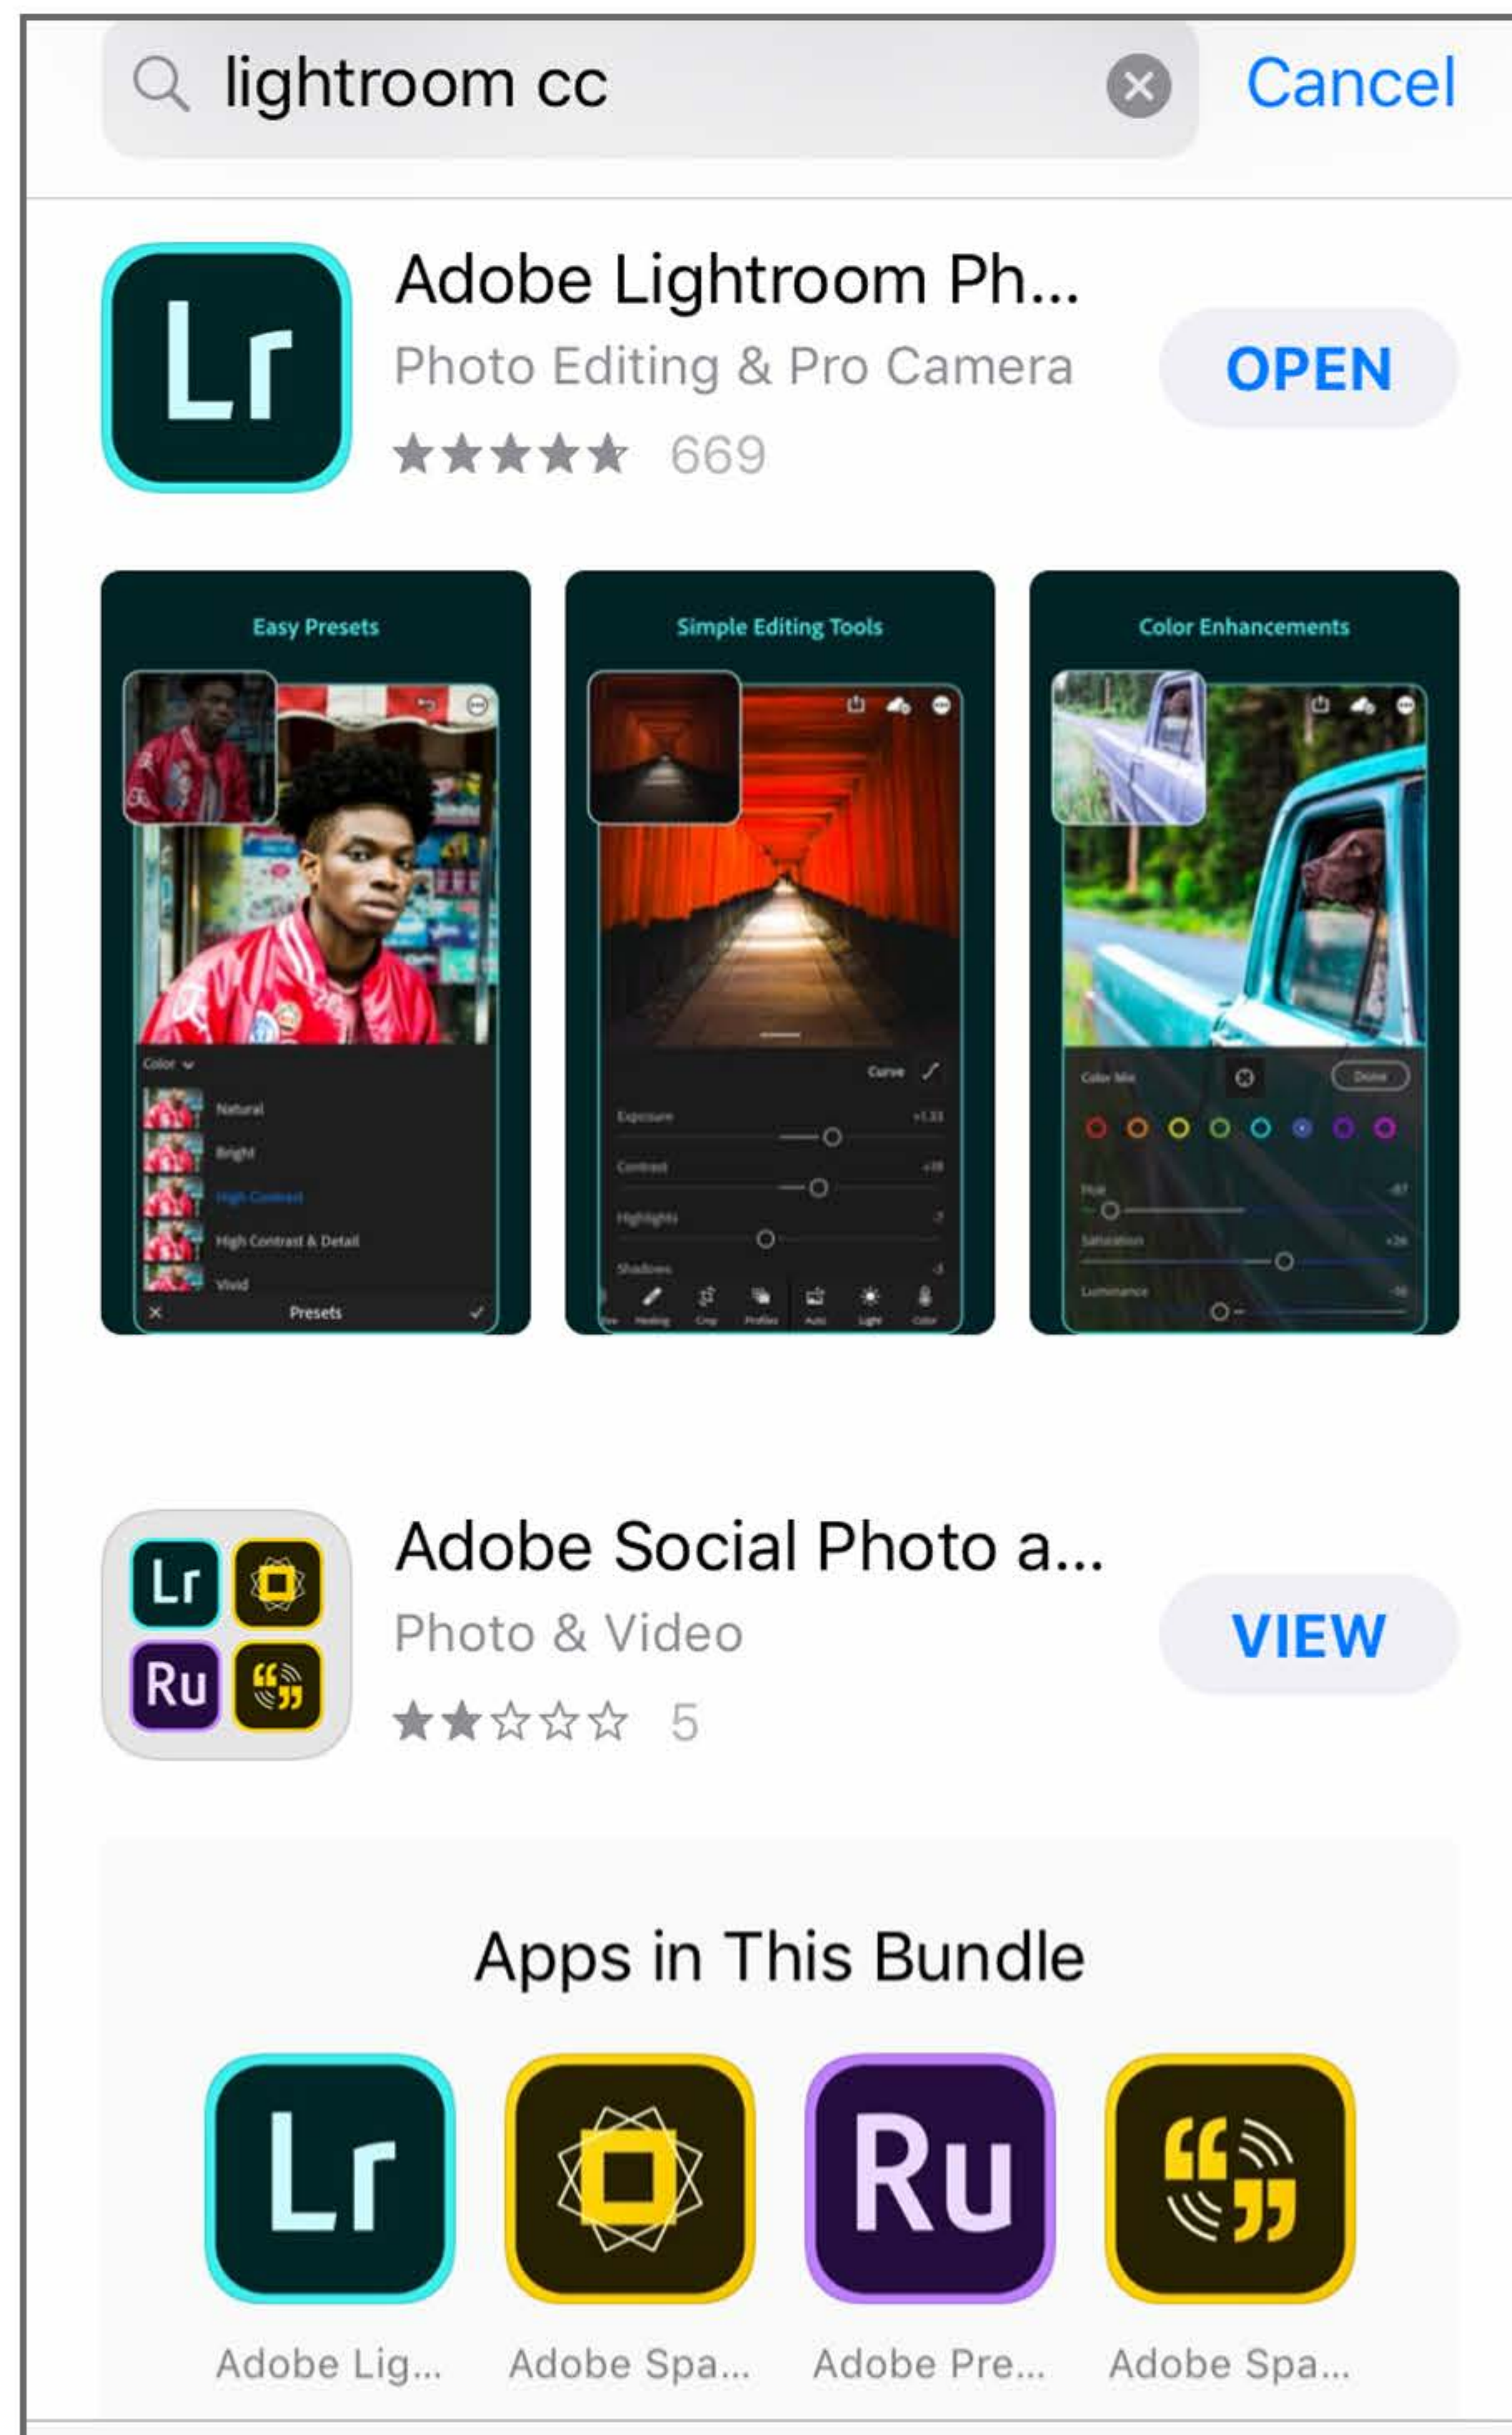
lightroom cc

Cancel

Lr

Adobe Lightroom Ph...

Photo Editing & Pro Camera

669

OPEN

Easy Presets

Color

Natural

Bright

High Contrast

High Contrast & Detail

Vivid

Presets

Simple Editing Tools

Curve

Exposure

Contrast

Highlights

Shadows

Color Enhancements

Color Mix

Done

Hue

Saturation

Luminance

Lr

Ru

Adobe Social Photo a...

Photo & Video

5

VIEW

Apps in This Bundle

Lr

Ru

Adobe Lig...

Adobe Spa...

Adobe Pre...

Adobe Spa...